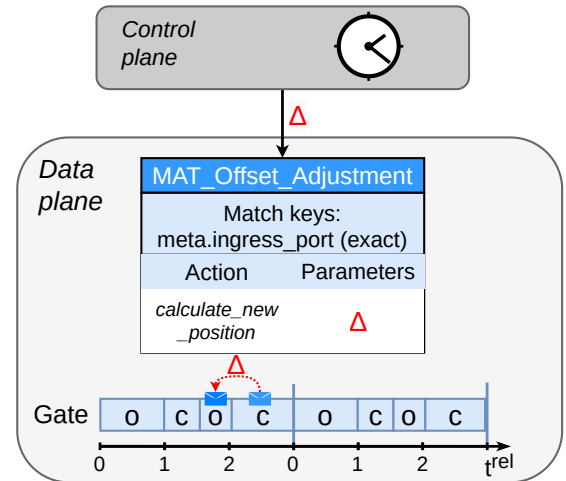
Control plane

Δ

Data plane

MAT_Offset_Adjustment

Match keys:
meta.ingress_port (exact)

| Action | Parameters |
|---|---|
| calculate_new_position | Δ |

Δ

Gate

| o | c | o | c | o | c | o | c |
|---|---|---|---|---|---|---|---|

0 1 2 0 1 2 $t^{rel}$